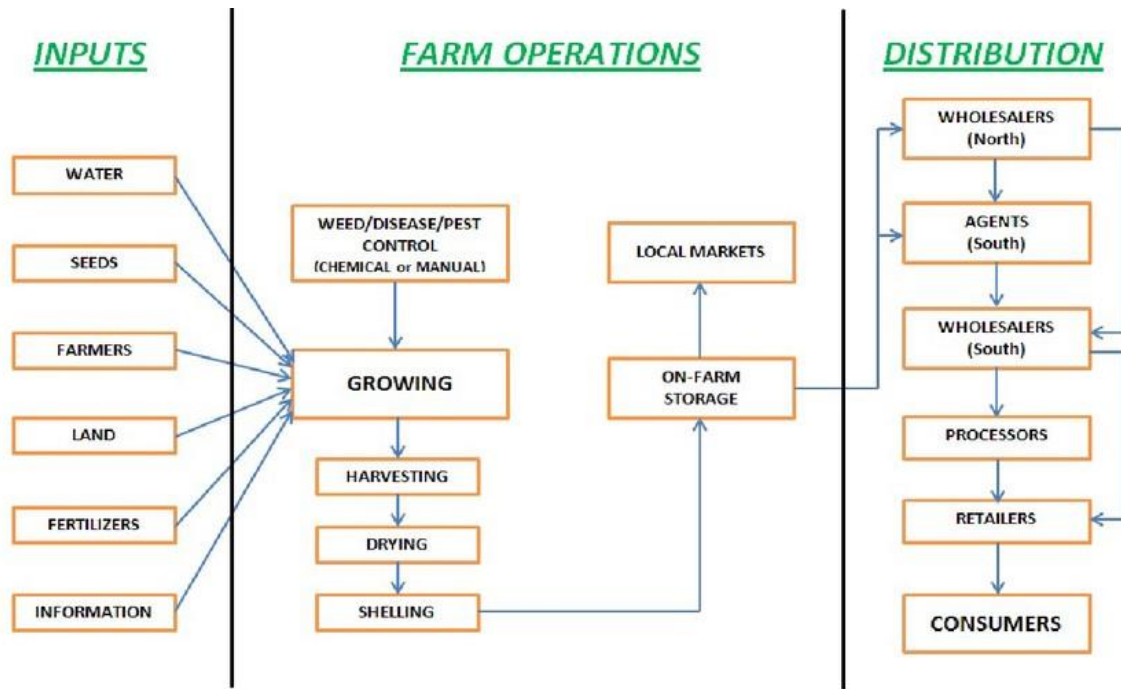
INPUTS

WATER

SEEDS

FARMERS

LAND

FERTILIZERS

INFORMATION

FARM OPERATIONS

WEED/DISEASE/PEST CONTROL (CHEMICAL or MANUAL)

GROWING

HARVESTING

DRYING

SHELLING

LOCAL MARKETS

ON-FARM STORAGE

DISTRIBUTION

WHOLESALERS (North)

AGENTS (South)

WHOLESALERS (South)

PROCESSORS

RETAILERS

CONSUMERS